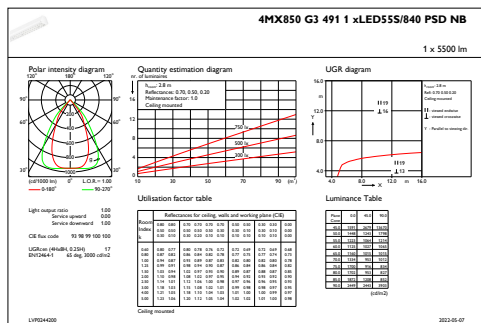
4MX850 G3 491 1 xLED55S/840 PSD NB

1 x 5500 lm

Polar intensity diagram

120° 180° 120°

90° 90°

60° 60°

30° 0° 30°

(cd/1000 lm) L.O.R. = 1.00

0-180° 90-270°

Quantity estimation diagram

nr. of luminaires

$h_{room}$: 2.8 m
Reflectance: 0.70, 0.50, 0.20
Maintenance factor: 1.0
Ceiling mounted

750 lx
500 lx
300 lx

10 30 50 70 90 (m²)

UGR diagram

$h_{room}$: 2.8 m
Refl: 0.70 0.50 0.20
Ceiling mounted

14.0
12.0
8.0
4.0

Y

X

4.0 8.0 12.0 16.0

H19
H19

Light output ratio 1.00
Service upward 0.00
Service downward 1.00

CIE flux code 93 98 99 100 100

UGRcan (4HxBH, 0.25H) 17
EN12464-1 65 deg, 3000 cd/m2

Utilisation factor table

Reflectances for ceiling, walls and working plane (CIE)

Room Index k

Ceiling mounted

Luminance Table

(cd/m2)

LVP0244200

2022-05-07